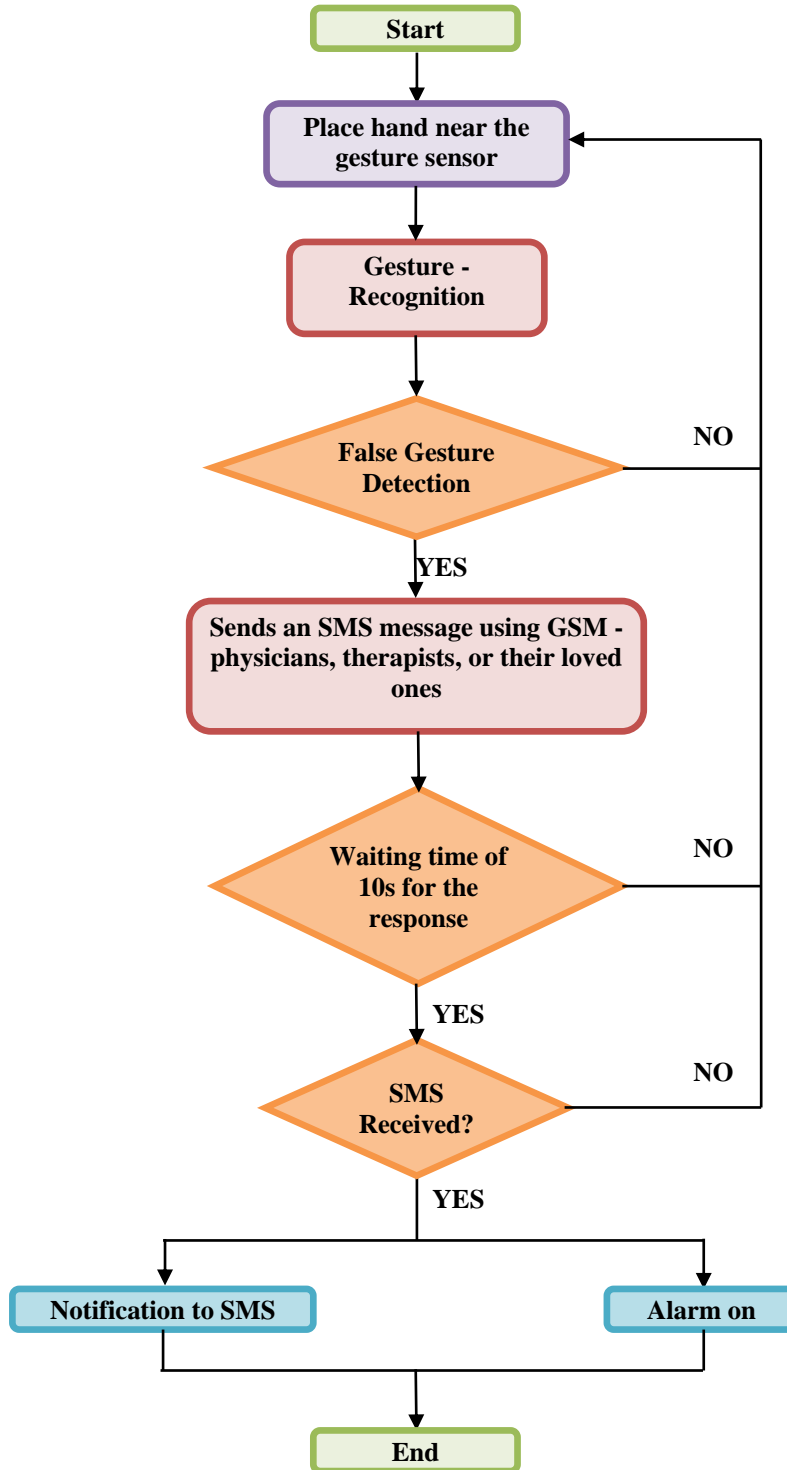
Start

Place hand near the gesture sensor

Gesture - Recognition

False Gesture Detection

NO

YES

Sends an SMS message using GSM - physicians, therapists, or their loved ones

Waiting time of 10s for the response

NO

YES

SMS Received?

NO

YES

Notification to SMS

Alarm on

End